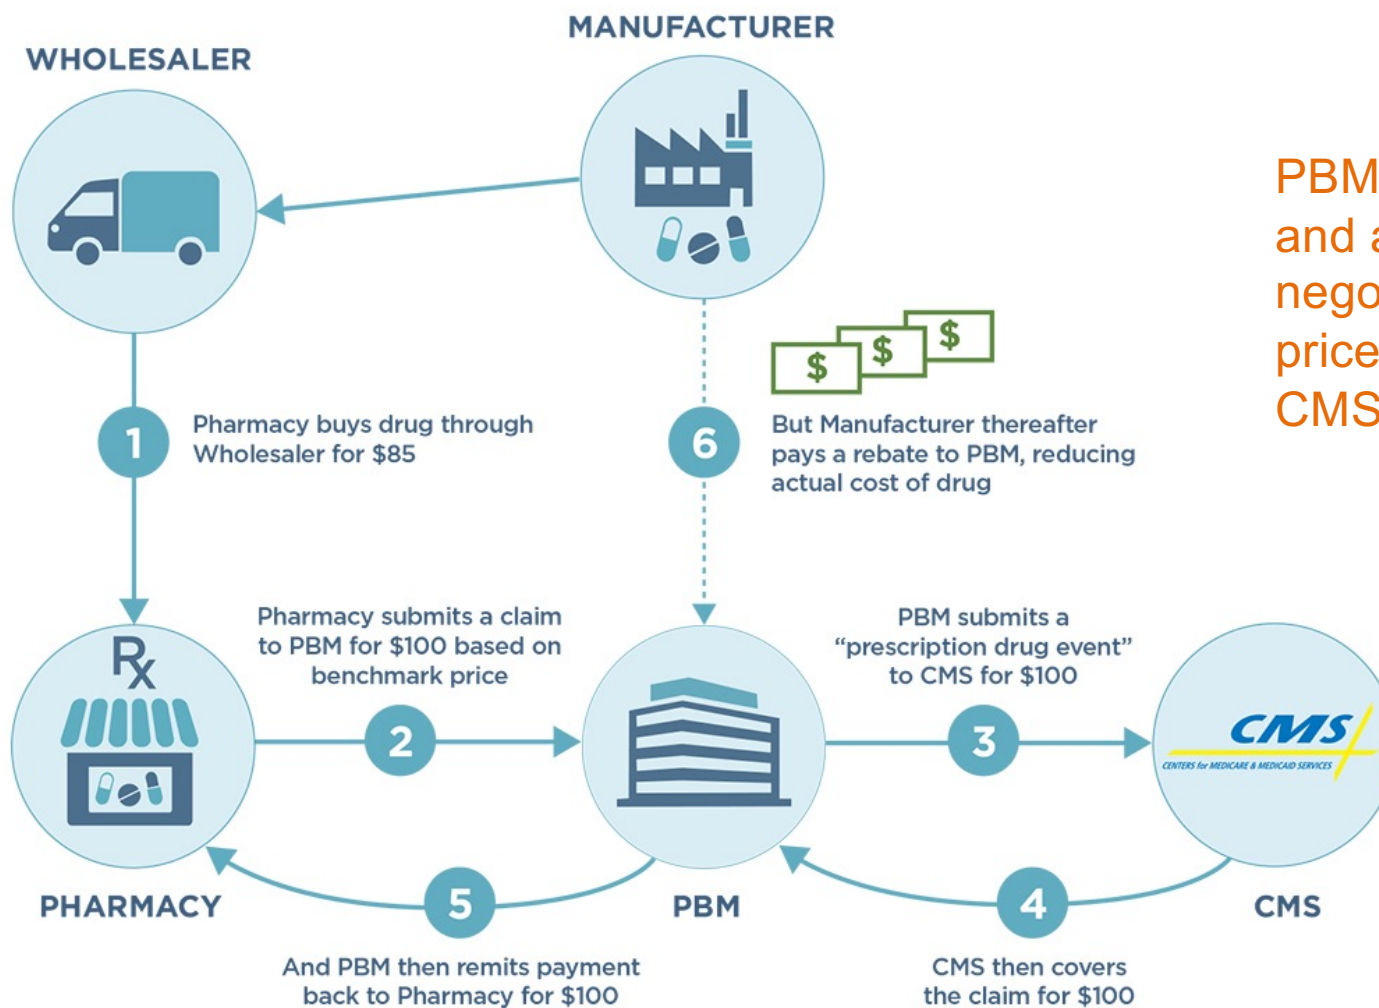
MANUFACTURER

WHOLESALER

PBM
and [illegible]
nego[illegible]
price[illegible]
CMS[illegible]

$ $ $

1 Pharmacy buys drug through Wholesaler for $85

6 But Manufacturer thereafter pays a rebate to PBM, reducing actual cost of drug

Rx

Pharmacy submits a claim to PBM for $100 based on benchmark price

2

PBM submits a "prescription drug event" to CMS for $100

3

CMS
CENTERS for MEDICARE & MEDICAID SERVICES

PHARMACY

5

PBM

4

CMS

And PBM then remits payment back to Pharmacy for $100

CMS then covers the claim for $100